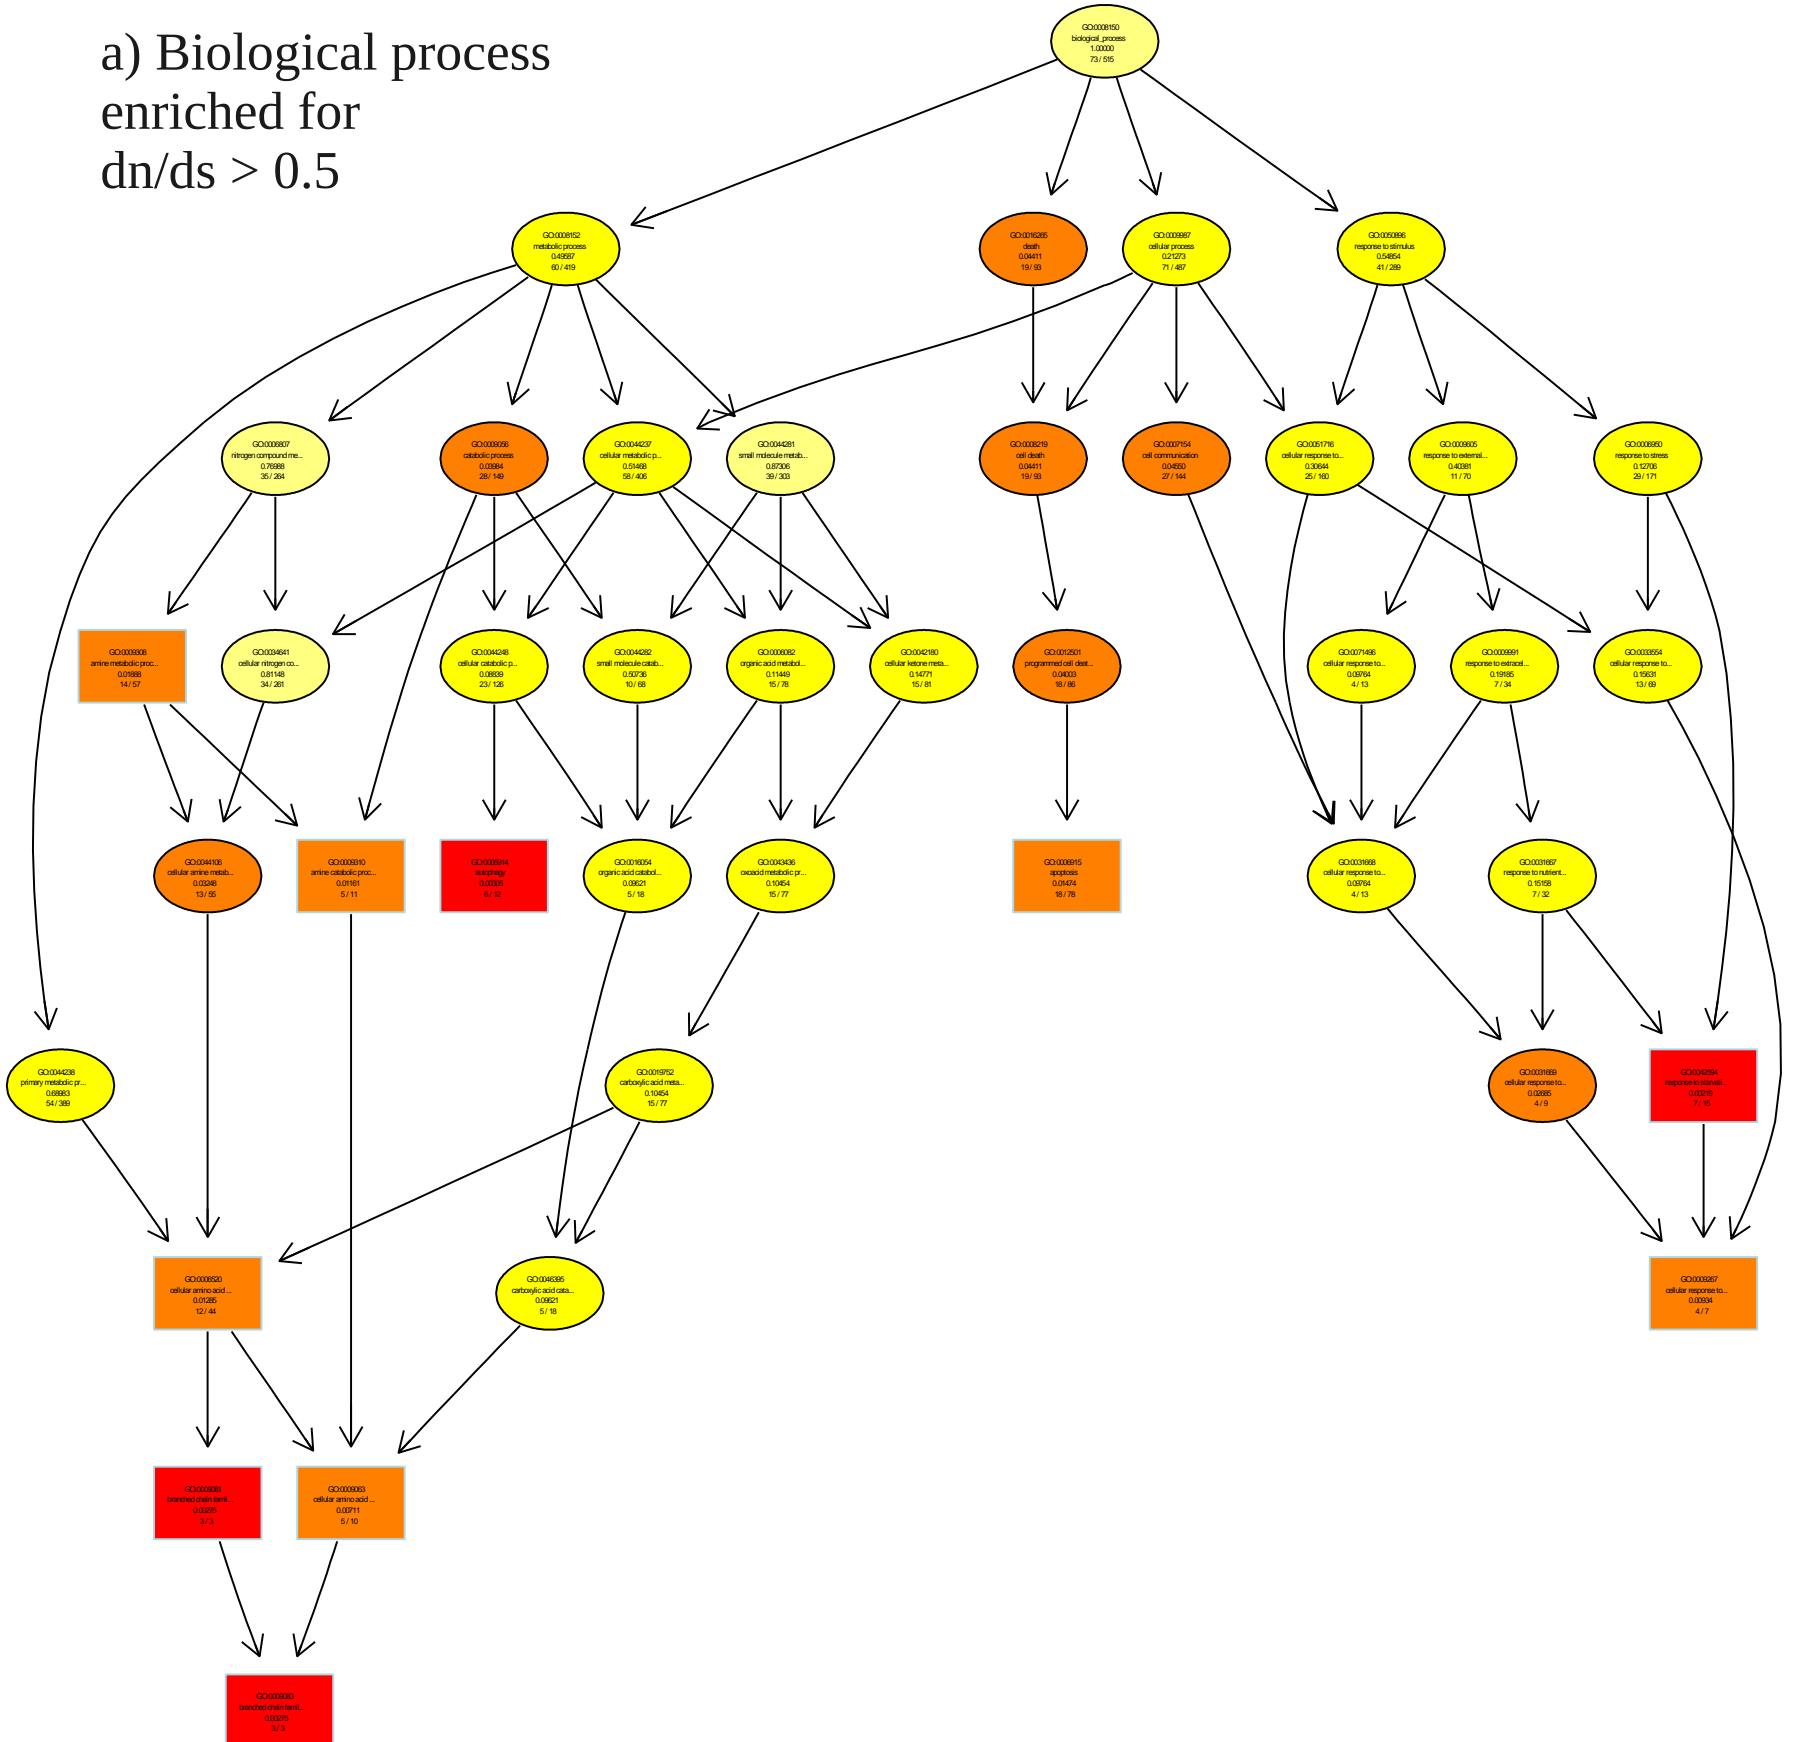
a) Biological process enriched for dn/ds > 0.5

GO:0008150 biological_process 1.00000 73 / 515

GO:0008152 metabolic process 0.49587 60 / 419

GO:0016265 death 0.04411 19 / 93

GO:0009987 cellular process 0.21273 71 / 487

GO:0050896 response to stimulus 0.54854 41 / 289

GO:0006807 nitrogen compound me... 0.76988 35 / 264

GO:0009056 catabolic process 0.03984 28 / 149

GO:0044237 cellular metabolic p... 0.51468 58 / 406

GO:0044281 small molecule metab... 0.87306 39 / 303

GO:0008219 cell death 0.04411 19 / 93

GO:0007154 cell communication 0.04550 27 / 144

GO:0051716 cellular response to... 0.30644 25 / 160

GO:0009605 response to external... 0.40381 11 / 70

GO:0006950 response to stress 0.12706 29 / 171

GO:0009308 amine metabolic proc... 0.01688 14 / 57

GO:0034641 cellular nitrogen co... 0.81148 34 / 261

GO:0044248 cellular catabolic p... 0.08839 23 / 126

GO:0044282 small molecule catab... 0.50736 10 / 68

GO:0006082 organic acid metabol... 0.11449 15 / 78

GO:0042180 cellular ketone meta... 0.14771 15 / 81

GO:0012501 programmed cell deat... 0.04003 18 / 86

GO:0071496 cellular response to... 0.09764 4 / 13

GO:0009991 response to extracel... 0.19185 7 / 34

GO:0033554 cellular response to... 0.15631 13 / 69

GO:0044106 cellular amine metab... 0.03248 13 / 55

GO:0009310 amine catabolic proc... 0.01181 5 / 11

GO:0006914 autophagy 0.00505 6 / 12

GO:0016054 organic acid catabol... 0.09821 5 / 18

GO:0043436 oxoacid metabolic pr... 0.10454 15 / 77

GO:0006915 apoptosis 0.01474 18 / 78

GO:0031668 cellular response to... 0.09764 4 / 13

GO:0031667 response to nutrient... 0.15158 7 / 32

GO:0044238 primary metabolic pr... 0.68983 54 / 389

GO:0019752 carboxylic acid meta... 0.10454 15 / 77

GO:0031669 cellular response to... 0.02685 4 / 9

GO:0042594 response to starvati... 0.00216 7 / 16

GO:0006520 cellular amino acid ... 0.01285 12 / 44

GO:0046395 carboxylic acid cata... 0.09821 5 / 18

GO:0009267 cellular response to... 0.00934 4 / 7

GO:0009081 branched chain famil... 0.00275 3 / 3

GO:0009063 cellular amino acid ... 0.00711 5 / 10

GO:0009083 branched chain famil... 0.00275 3 / 3